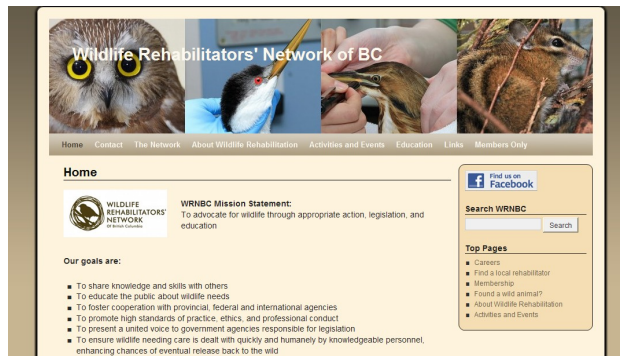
Wildlife Rehabilitators' Network of BC

Home Contact The Network About Wildlife Rehabilitation Activities and Events Education Links Members Only

Home

WILDLIFE REHABILITATORS' NETWORK OF BRITISH COLUMBIA

WRNBC Mission Statement:
To advocate for wildlife through appropriate action, legislation, and education

Our goals are:

- To share knowledge and skills with others
- To educate the public about wildlife needs
- To foster cooperation with provincial, federal and international agencies
- To promote high standards of practice, ethics, and professional conduct
- To present a united voice to government agencies responsible for legislation
- To ensure wildlife needing care is dealt with quickly and humanely by knowledgeable personnel, enhancing chances of eventual release back to the wild

Find us on Facebook

Search WRNBC

Search

Top Pages
- Careers
- Find a local rehabilitator
- Membership
- Found a wild animal?
- About Wildlife Rehabilitation
- Activities and Events